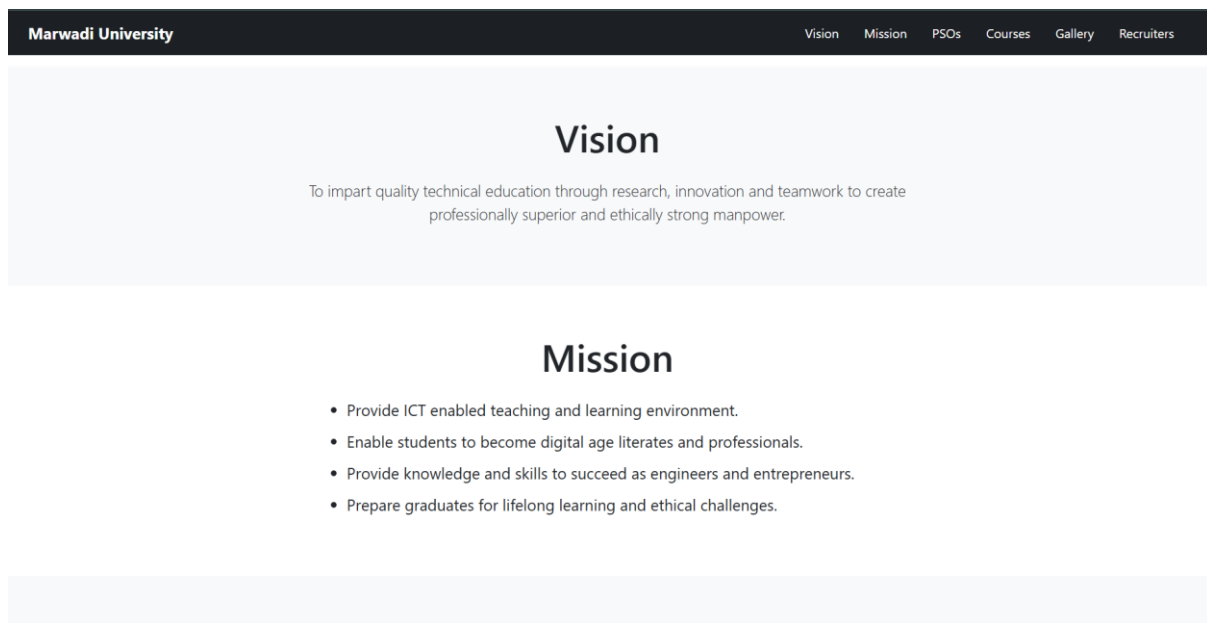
Marwadi University

Vision Mission PSOs Courses Gallery Recruiters

Vision

To impart quality technical education through research, innovation and teamwork to create professionally superior and ethically strong manpower.

Mission

- Provide ICT enabled teaching and learning environment.
- Enable students to become digital age literates and professionals.
- Provide knowledge and skills to succeed as engineers and entrepreneurs.
- Prepare graduates for lifelong learning and ethical challenges.